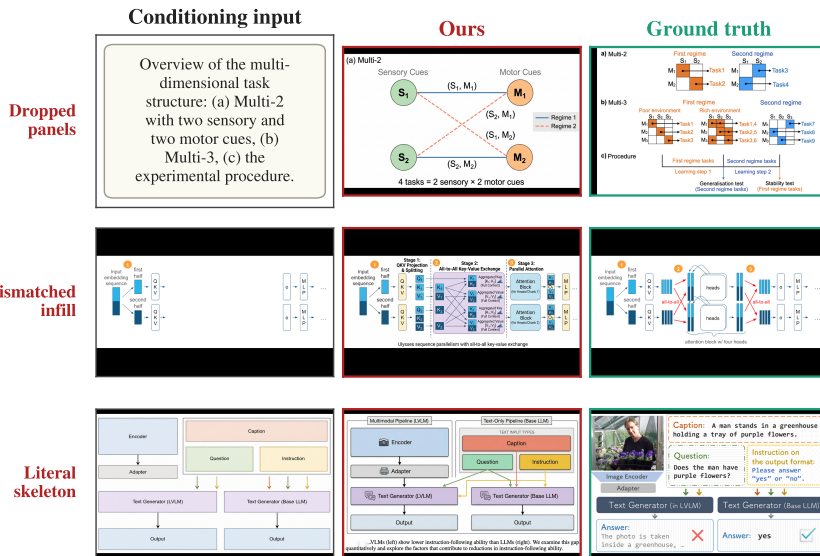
Conditioning input

Ours

Ground truth

Dropped panels

Overview of the multi-dimensional task structure: (a) Multi-2 with two sensory and two motor cues, (b) Multi-3, (c) the experimental procedure.

(a) Multi-2

Sensory Cues

Motor Cues

$S_1$

$M_1$

$(S_1, M_1)$

$(S_2, M_1)$

$(S_1, M_2)$

Regime 1

Regime 2

$S_2$

$M_2$

$(S_2, M_2)$

4 tasks = 2 sensory × 2 motor cues

a) Multi-2

First regime

Second regime

Task1

Task2

Task3

Task4

b) Multi-3

First regime

Second regime

Poor environment

Rich environment

Task1

Task2

Task3

Task1,4

Task2,5

Task3,6

Task7

Task8

Task9

c) Procedure

First regime tasks

Second regime tasks

Learning step 1

Learning step 2

Generalisation test (Second regime tasks)

Stability test (First regime tasks)

ismatched infill

input embedding sequence

first half

second half

Q K V

M L P

Stage 1: QKV Projection & Splitting

Stage 2: All-to-All Key-Value Exchange

Stage 3: Parallel Attention

Attention Block

Attention Block

Ulysses sequence parallelism with all-to-all key-value exchange

all-to-all

heads

heads

all-to-all

attention block w/ four heads

Literal skeleton

Encoder

Caption

Question

Instruction

Adapter

Text Generator (LVLM)

Text Generator (Base LLM)

Output

Output

Multimodal Pipeline (LVLM)

Text-Only Pipeline (Base LLM)

TEXT INPUT TYPES

Encoder

Caption

Question

Instruction

Adapter

Text Generator (LVLM)

Text Generator (Base LLM)

Output

Output

...VLMs (left) show lower instruction-following ability than LLMs (right). We examine this gap quantitatively and explore the factors that contribute to reductions in instruction-following ability.

Caption: A man stands in a greenhouse holding a tray of purple flowers.

Image Encoder

Question: Does the man have purple flowers?

Instruction on the output format: Please answer "yes" or "no".

Adapter

Text Generator (in LVLM)

Text Generator (Base LLM)

Answer: The photo is taken inside a greenhouse, ...

Answer: yes